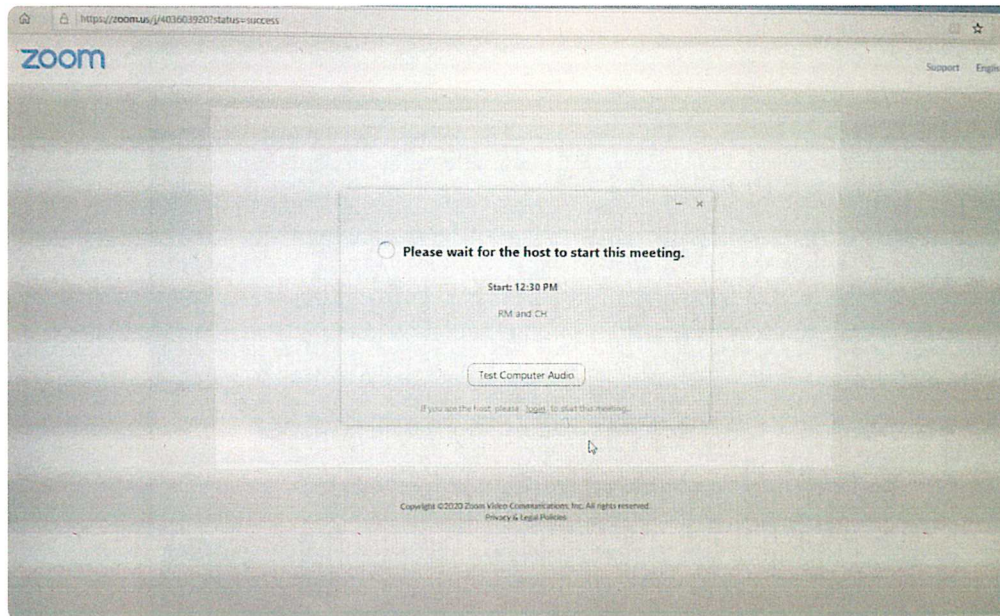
https://zoom.us/j/403603920?status=success

zoom

Support Engl

Please wait for the host to start this meeting.

Start: 12:30 PM

RM and CH

Test Computer Audio

If you are the host, please login to start this meeting.

Copyright ©2020 Zoom Video Communications, Inc. All rights reserved.
Privacy & Legal Policies